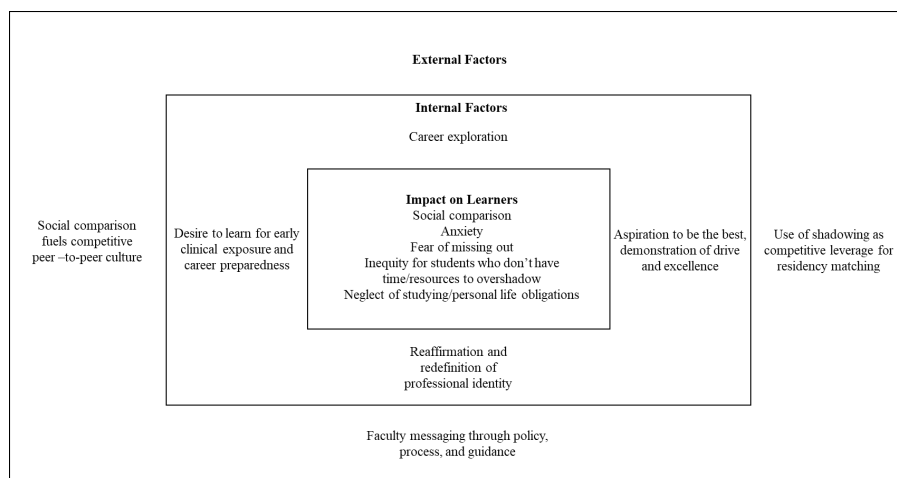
External Factors

Internal Factors

Career exploration

Social comparison fuels competitive peer –to-peer culture

Desire to learn for early clinical exposure and career preparedness

Impact on Learners
Social comparison
Anxiety
Fear of missing out
Inequity for students who don’t have time/resources to overshadow
Neglect of studying/personal life obligations

Aspiration to be the best, demonstration of drive and excellence

Use of shadowing as competitive leverage for residency matching

Reaffirmation and redefinition of professional identity

Faculty messaging through policy, process, and guidance